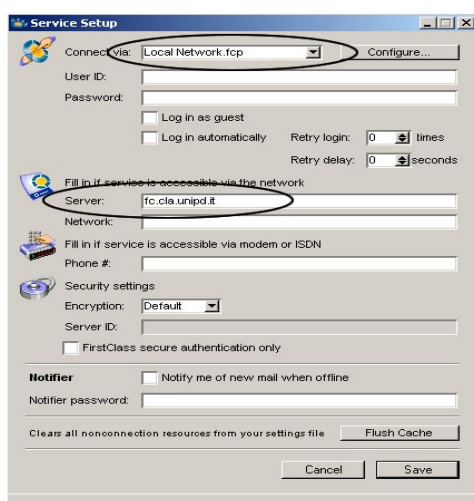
Service Setup

Connect via: Local Network.fcp
Configure...
User ID:
Password:
Log in as guest
Log in automatically
Retry login: 0 times
Retry delay: 0 seconds

Fill in if service is accessible via the network
Server: fc.cla.unipd.it
Network:

Fill in if service is accessible via modem or ISDN
Phone #:

Security settings
Encryption: Default
Server ID:
FirstClass secure authentication only

Notifier
Notify me of new mail when offline
Notifier password:

Clears all nonconnection resources from your settings file
Flush Cache

Cancel
Save